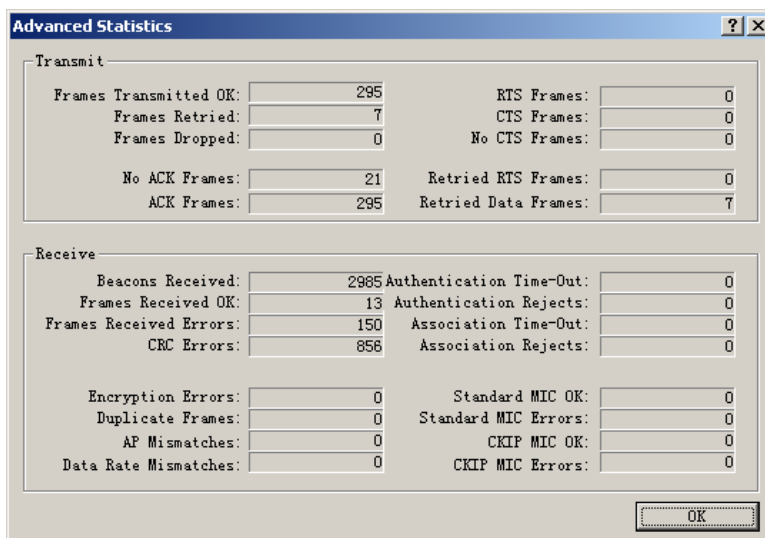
Advanced Statistics

?

Transmit

Frames Transmitted OK: 295
Frames Retried: 7
Frames Dropped: 0

No ACK Frames: 21
ACK Frames: 295

RTS Frames: 0
CTS Frames: 0
No CTS Frames: 0

Retried RTS Frames: 0
Retried Data Frames: 7

Receive

Beacons Received: 2985
Frames Received OK: 13
Frames Received Errors: 150
CRC Errors: 856

Encryption Errors: 0
Duplicate Frames: 0
AP Mismatches: 0
Data Rate Mismatches: 0

Authentication Time-Out: 0
Authentication Rejects: 0
Association Time-Out: 0
Association Rejects: 0

Standard MIC OK: 0
Standard MIC Errors: 0
CKIP MIC OK: 0
CKIP MIC Errors: 0

OK